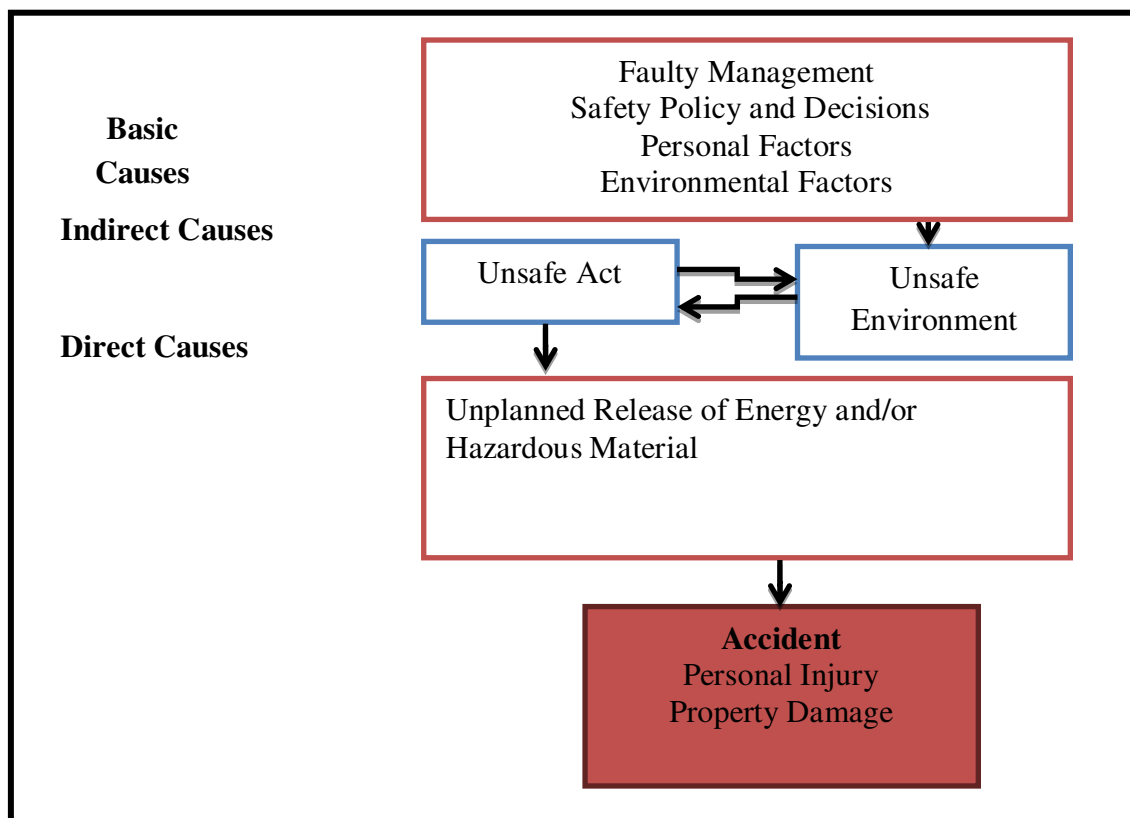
Basic Causes

Faulty Management
Safety Policy and Decisions
Personal Factors
Environmental Factors

Indirect Causes

Unsafe Act

Unsafe Environment

Direct Causes

Unplanned Release of Energy and/or Hazardous Material

**Accident**
Personal Injury
Property Damage